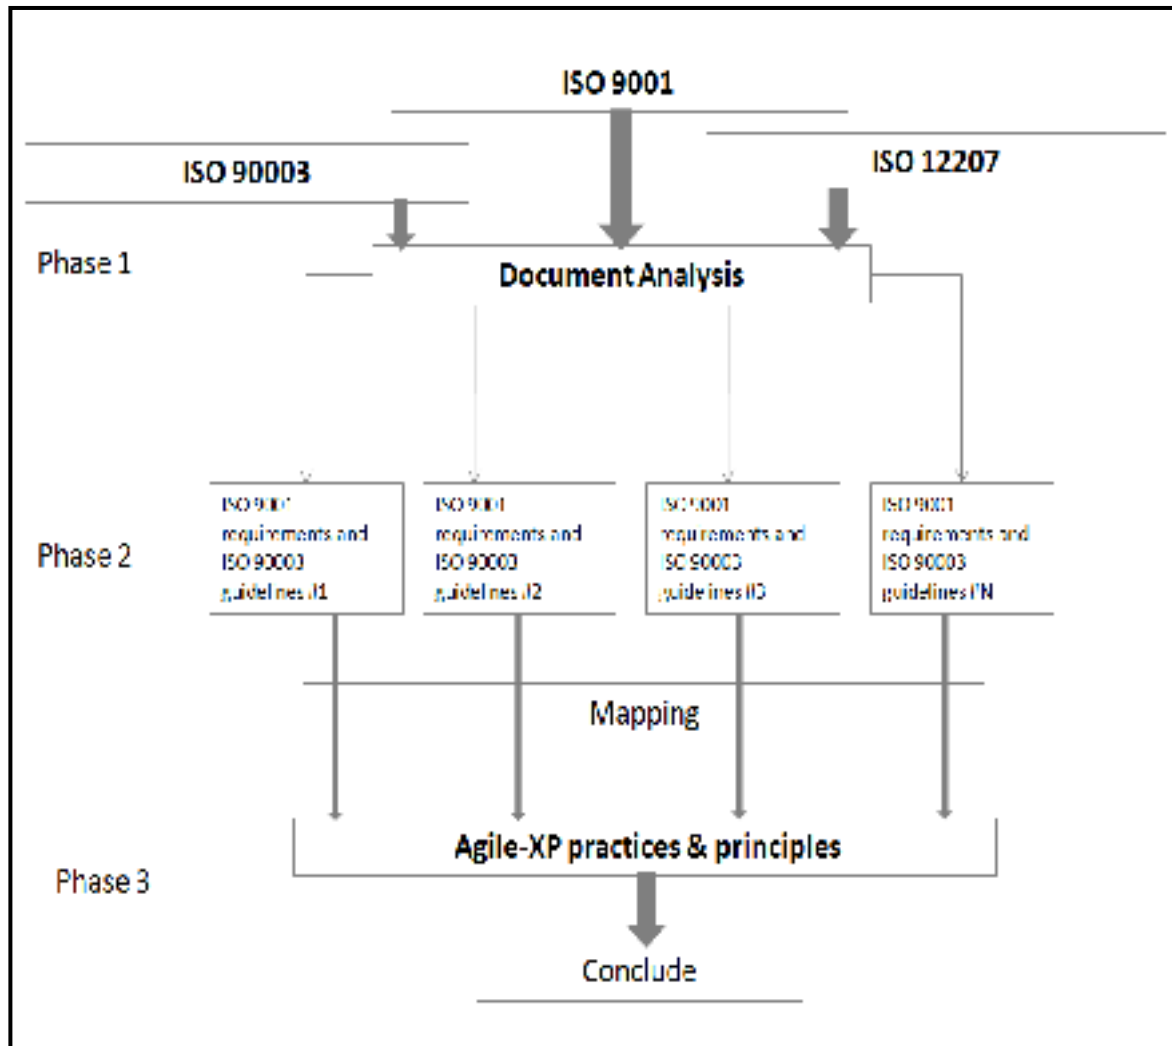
ISO 9001

ISO 90003

ISO 12207

Phase 1

Document Analysis

ISO 9001 requirements and ISO 90003 guidelines I1

ISO 9001 requirements and ISO 90003 guidelines I2

ISO 9001 requirements and ISO 90003 guidelines I3

ISO 9001 requirements and ISO 90003 guidelines IN

Phase 2

Mapping

Agile-XP practices & principles

Phase 3

Conclude